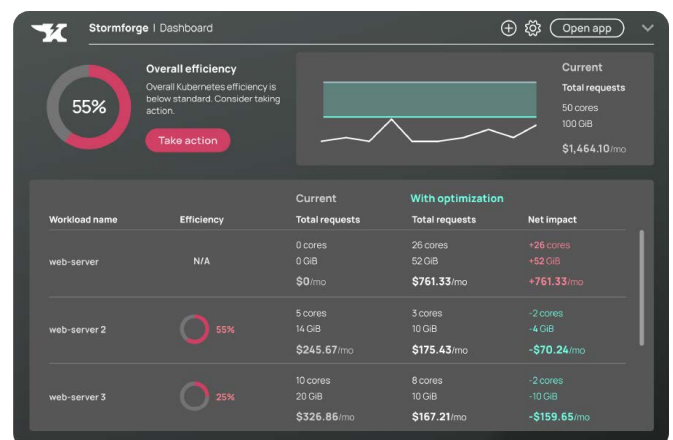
Stormforge | Dashboard

Open app

55%

Overall efficiency

Overall Kubernetes efficiency is below standard. Consider taking action.

Take action

Current

Total requests

50 cores

100 GiB

$1,464.10/mo

| Workload name | Efficiency | Current Total requests | With optimization Total requests | Net impact |
|---|---|---|---|---|
| web-server | N/A | 0 cores 0 GiB $0/mo | 26 cores 52 GiB $761.33/mo | +26 cores +52 GiB +761.33/mo |
| web-server 2 | 55% | 5 cores 14 GiB $245.67/mo | 3 cores 10 GiB $175.43/mo | -2 cores -4 GiB -$70.24/mo |
| web-server 3 | 25% | 10 cores 20 GiB $326.86/mo | 8 cores 10 GiB $167.21/mo | -2 cores -10 GiB -$159.65/mo |